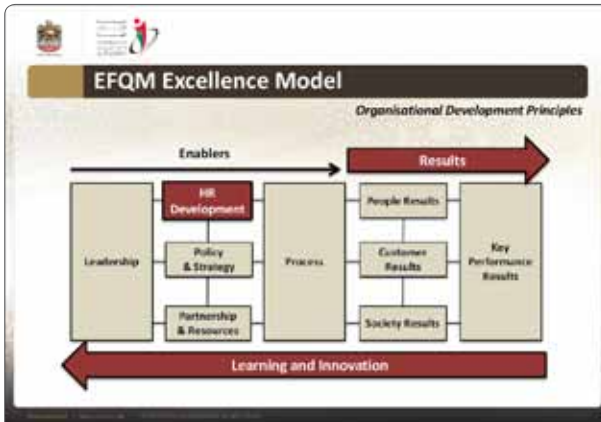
EFQM Excellence Model

Organisational Development Principles

Enablers

Results

Leadership

HR Development

Policy & Strategy

Partnership & Resources

Process

People Results

Customer Results

Society Results

Key Performance Results

Learning and Innovation